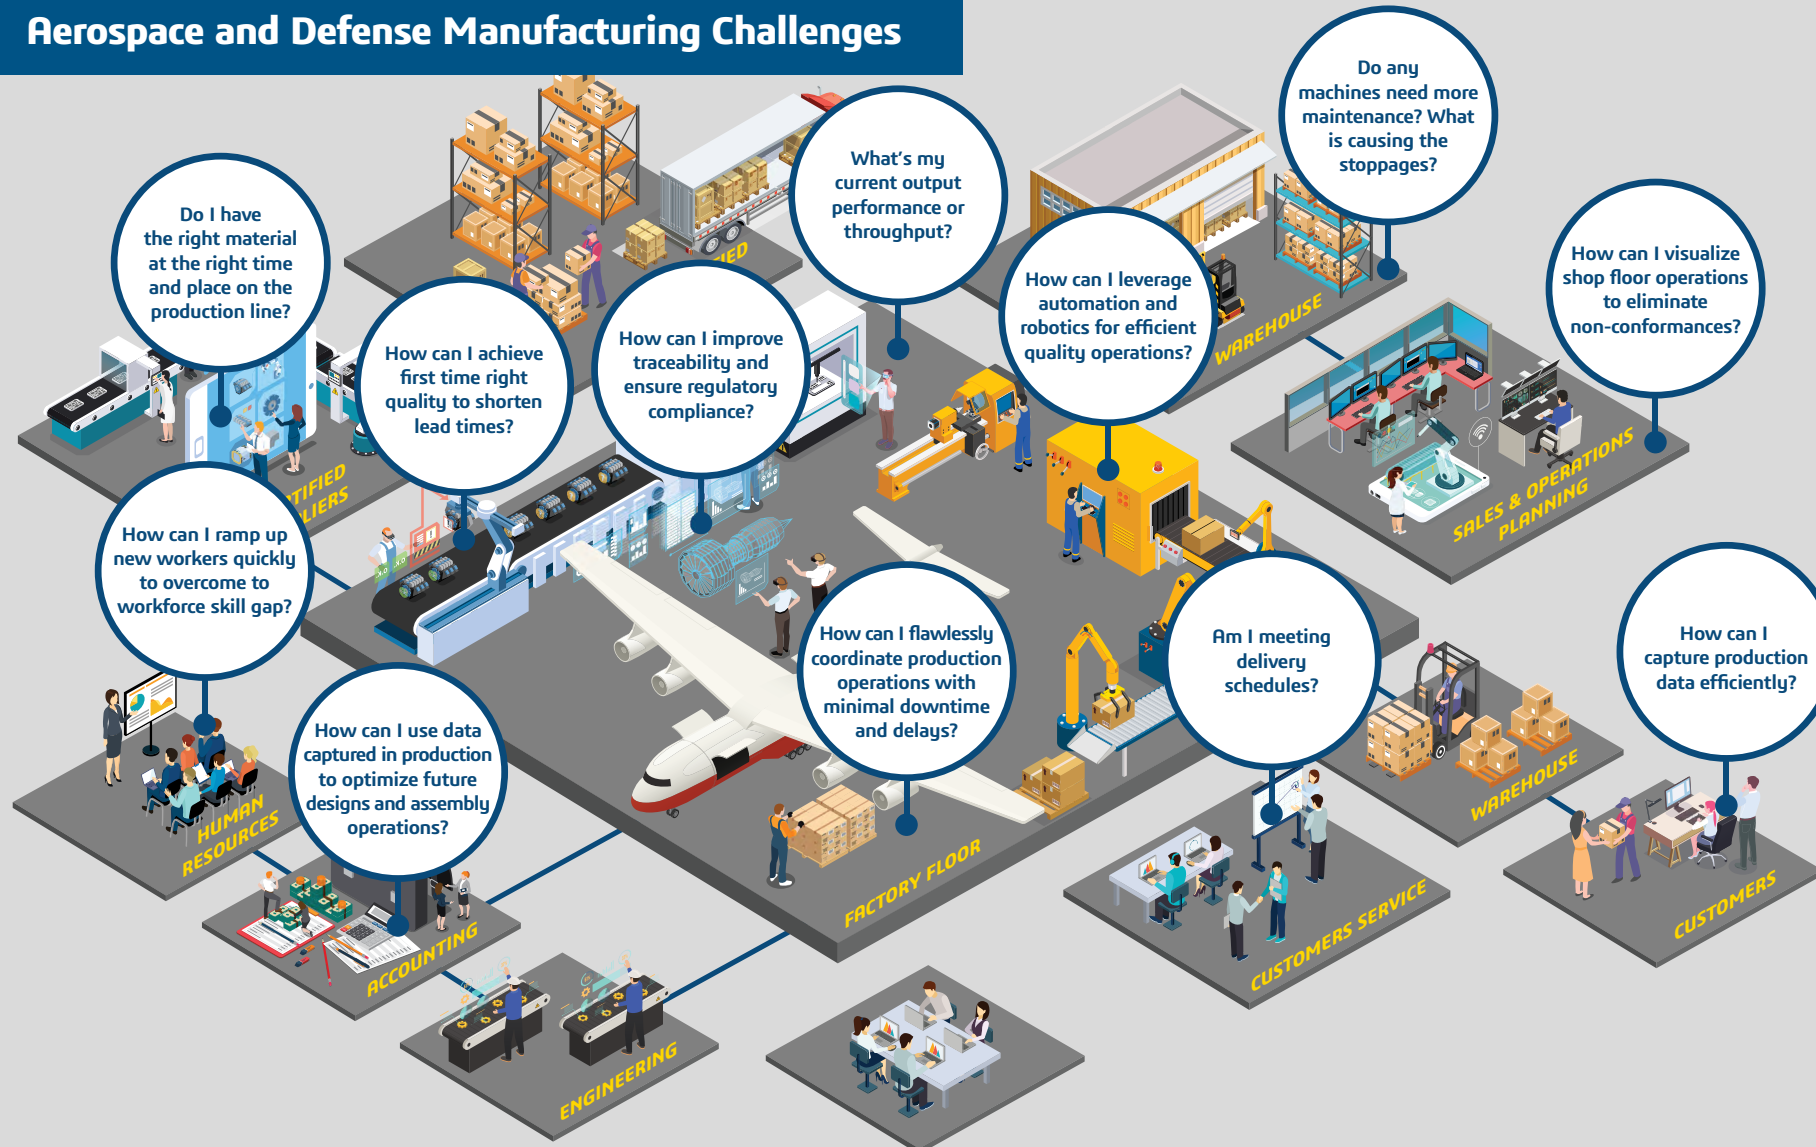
Aerospace and Defense Manufacturing Challenges

Do I have the right material at the right time and place on the production line?

What's my current output performance or throughput?

Do any machines need more maintenance? What is causing the stoppages?

How can I visualize shop floor operations to eliminate non-conformances?

How can I leverage automation and robotics for efficient quality operations?

How can I achieve first time right quality to shorten lead times?

How can I improve traceability and ensure regulatory compliance?

How can I ramp up new workers quickly to overcome to workforce skill gap?

How can I flawlessly coordinate production operations with minimal downtime and delays?

Am I meeting delivery schedules?

How can I capture production data efficiently?

How can I use data captured in production to optimize future designs and assembly operations?

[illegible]IED

WAREHOUSE

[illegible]TIFIED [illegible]LIERS

SALES & OPERATIONS PLANNING

HUMAN RESOURCES

FACTORY FLOOR

WAREHOUSE

ACCOUNTING

CUSTOMERS SERVICE

CUSTOMERS

ENGINEERING